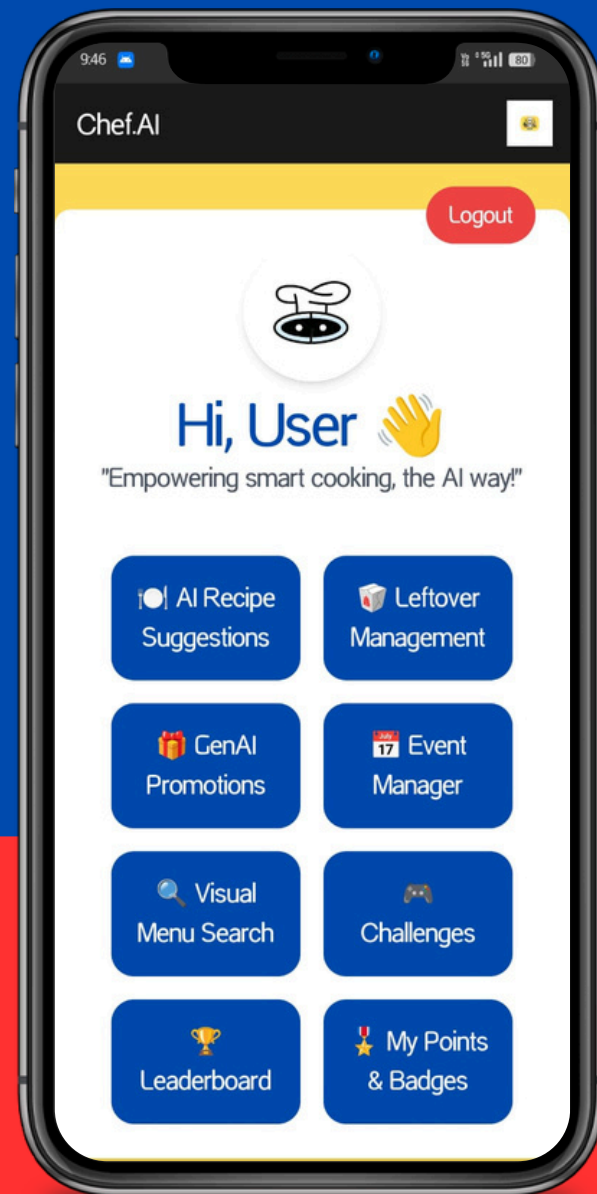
9:46

80

Chef.AI

Logout

Hi, User 👋

"Empowering smart cooking, the AI way!"

🍽️ AI Recipe Suggestions

🥡 Leftover Management

🎁 GenAI Promotions

📅 Event Manager

🔍 Visual Menu Search

🎮 Challenges

🏆 Leaderboard

🎖️ My Points & Badges